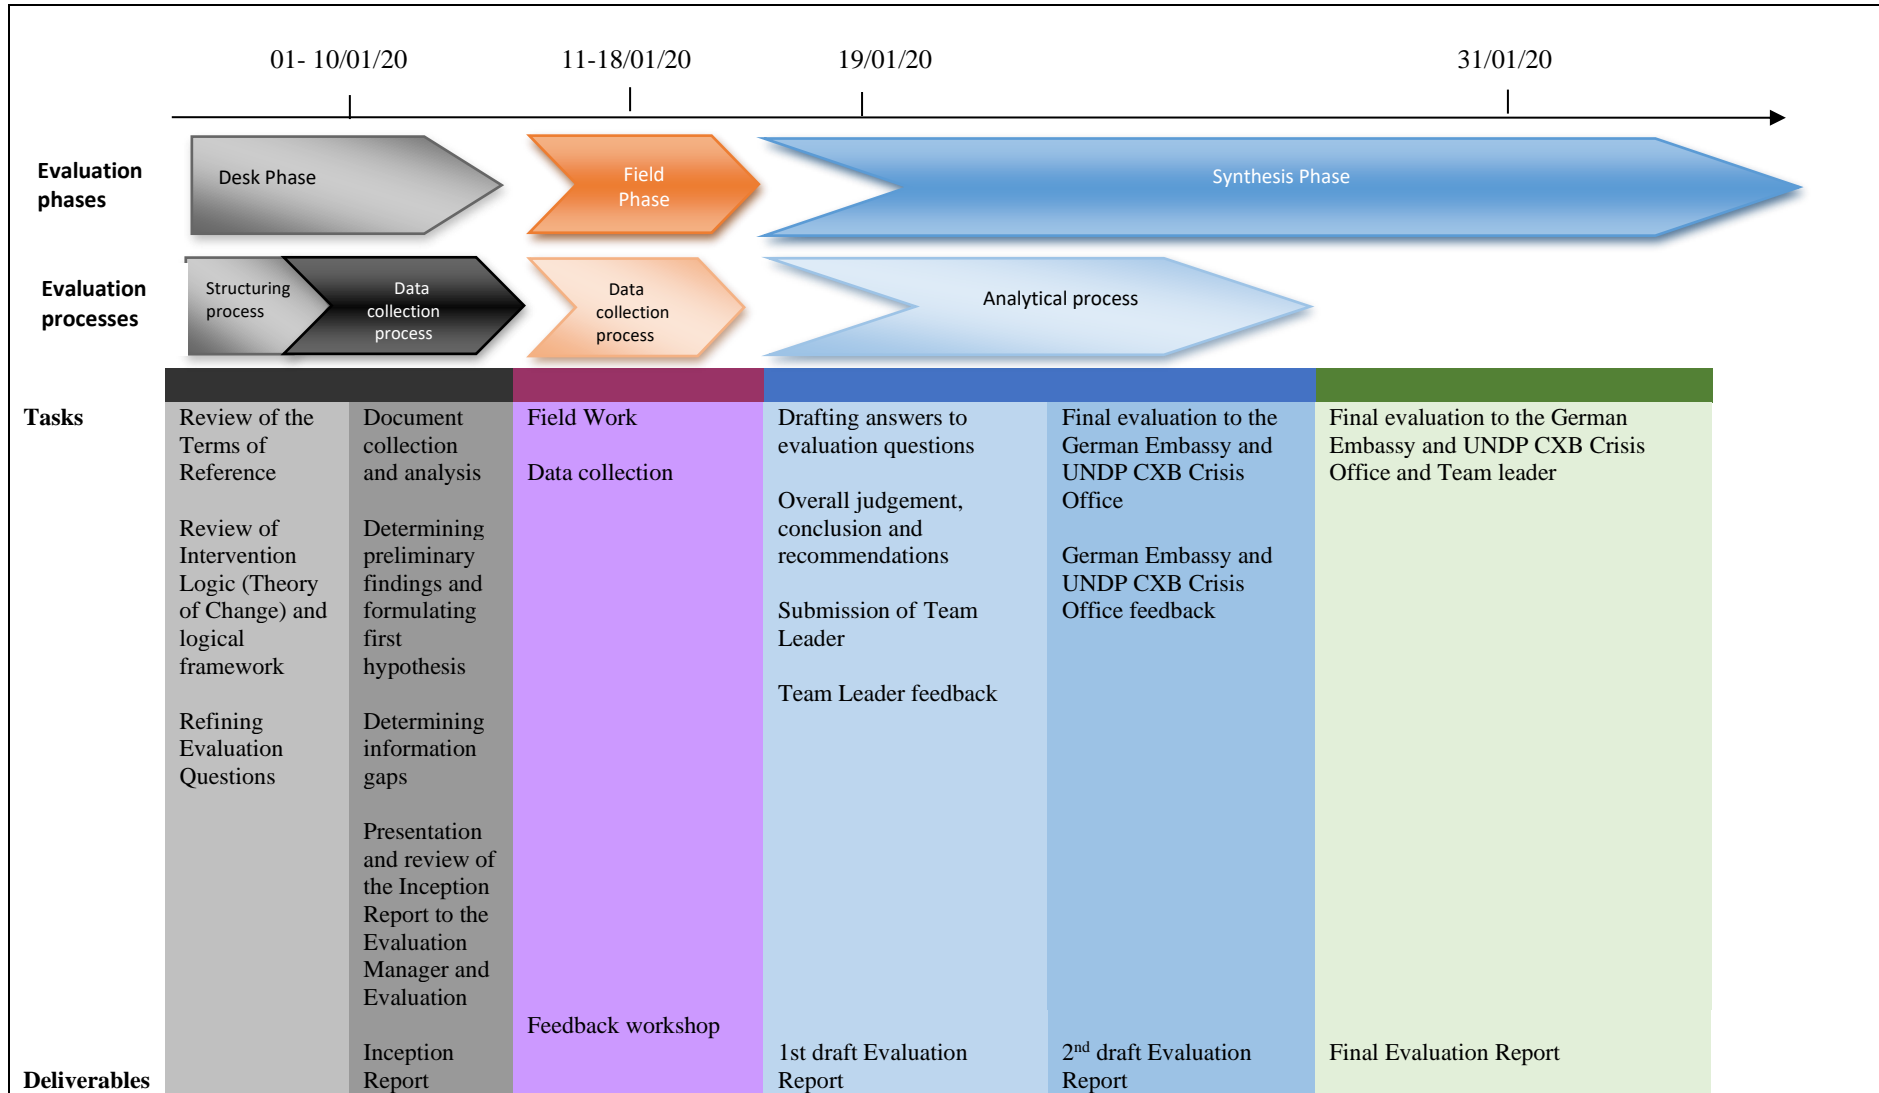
01- 10/01/20

11-18/01/20

19/01/20

31/01/20

Evaluation phases

Desk Phase

Field Phase

Synthesis Phase

Evaluation processes

Structuring process

Data collection process

Data collection process

Analytical process

Tasks

Review of the Terms of Reference

Review of Intervention Logic (Theory of Change) and logical framework

Refining Evaluation Questions

Document collection and analysis

Determining preliminary findings and formulating first hypothesis

Determining information gaps

Presentation and review of the Inception Report to the Evaluation Manager and Evaluation

Field Work

Data collection

Feedback workshop

Drafting answers to evaluation questions

Overall judgement, conclusion and recommendations

Submission of Team Leader

Team Leader feedback

Final evaluation to the German Embassy and UNDP CXB Crisis Office

German Embassy and UNDP CXB Crisis Office feedback

Final evaluation to the German Embassy and UNDP CXB Crisis Office and Team leader

Deliverables

Inception Report

1st draft Evaluation Report

2$^{nd}$ draft Evaluation Report

Final Evaluation Report